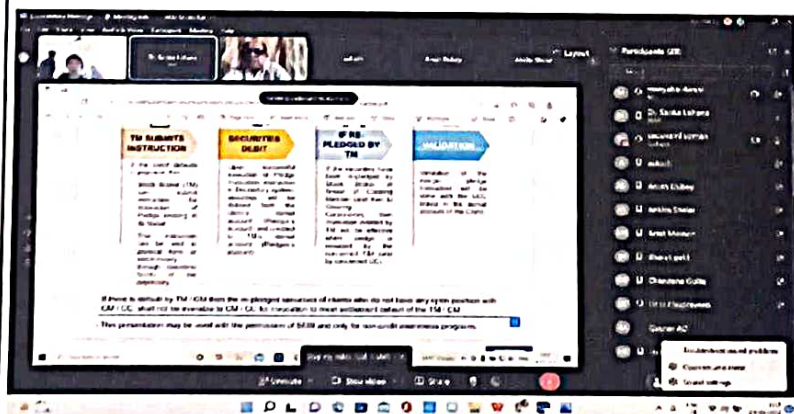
TM SUBMITS INSTRUCTION

SECURITIES DEBIT

IF RE-PLEDGED BY TM

VALIDATION

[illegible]

If there is default by TM / CM then the re-pledged securities of clients who do not have any open position with CM / CC shall not be available to CM / CC for invocation to meet settlement default of the TM / CM.

This presentation may be used with the permission of SEBI and only for non-profit awareness programs.

Participants (28)

Dr. Sarika Lohana

ashish

Ankit Dubey

Ankita Shelar

Amit Mewar

Bharat patil

Chandana Gutta

Gaurav AG

Unmute

Show video

Share